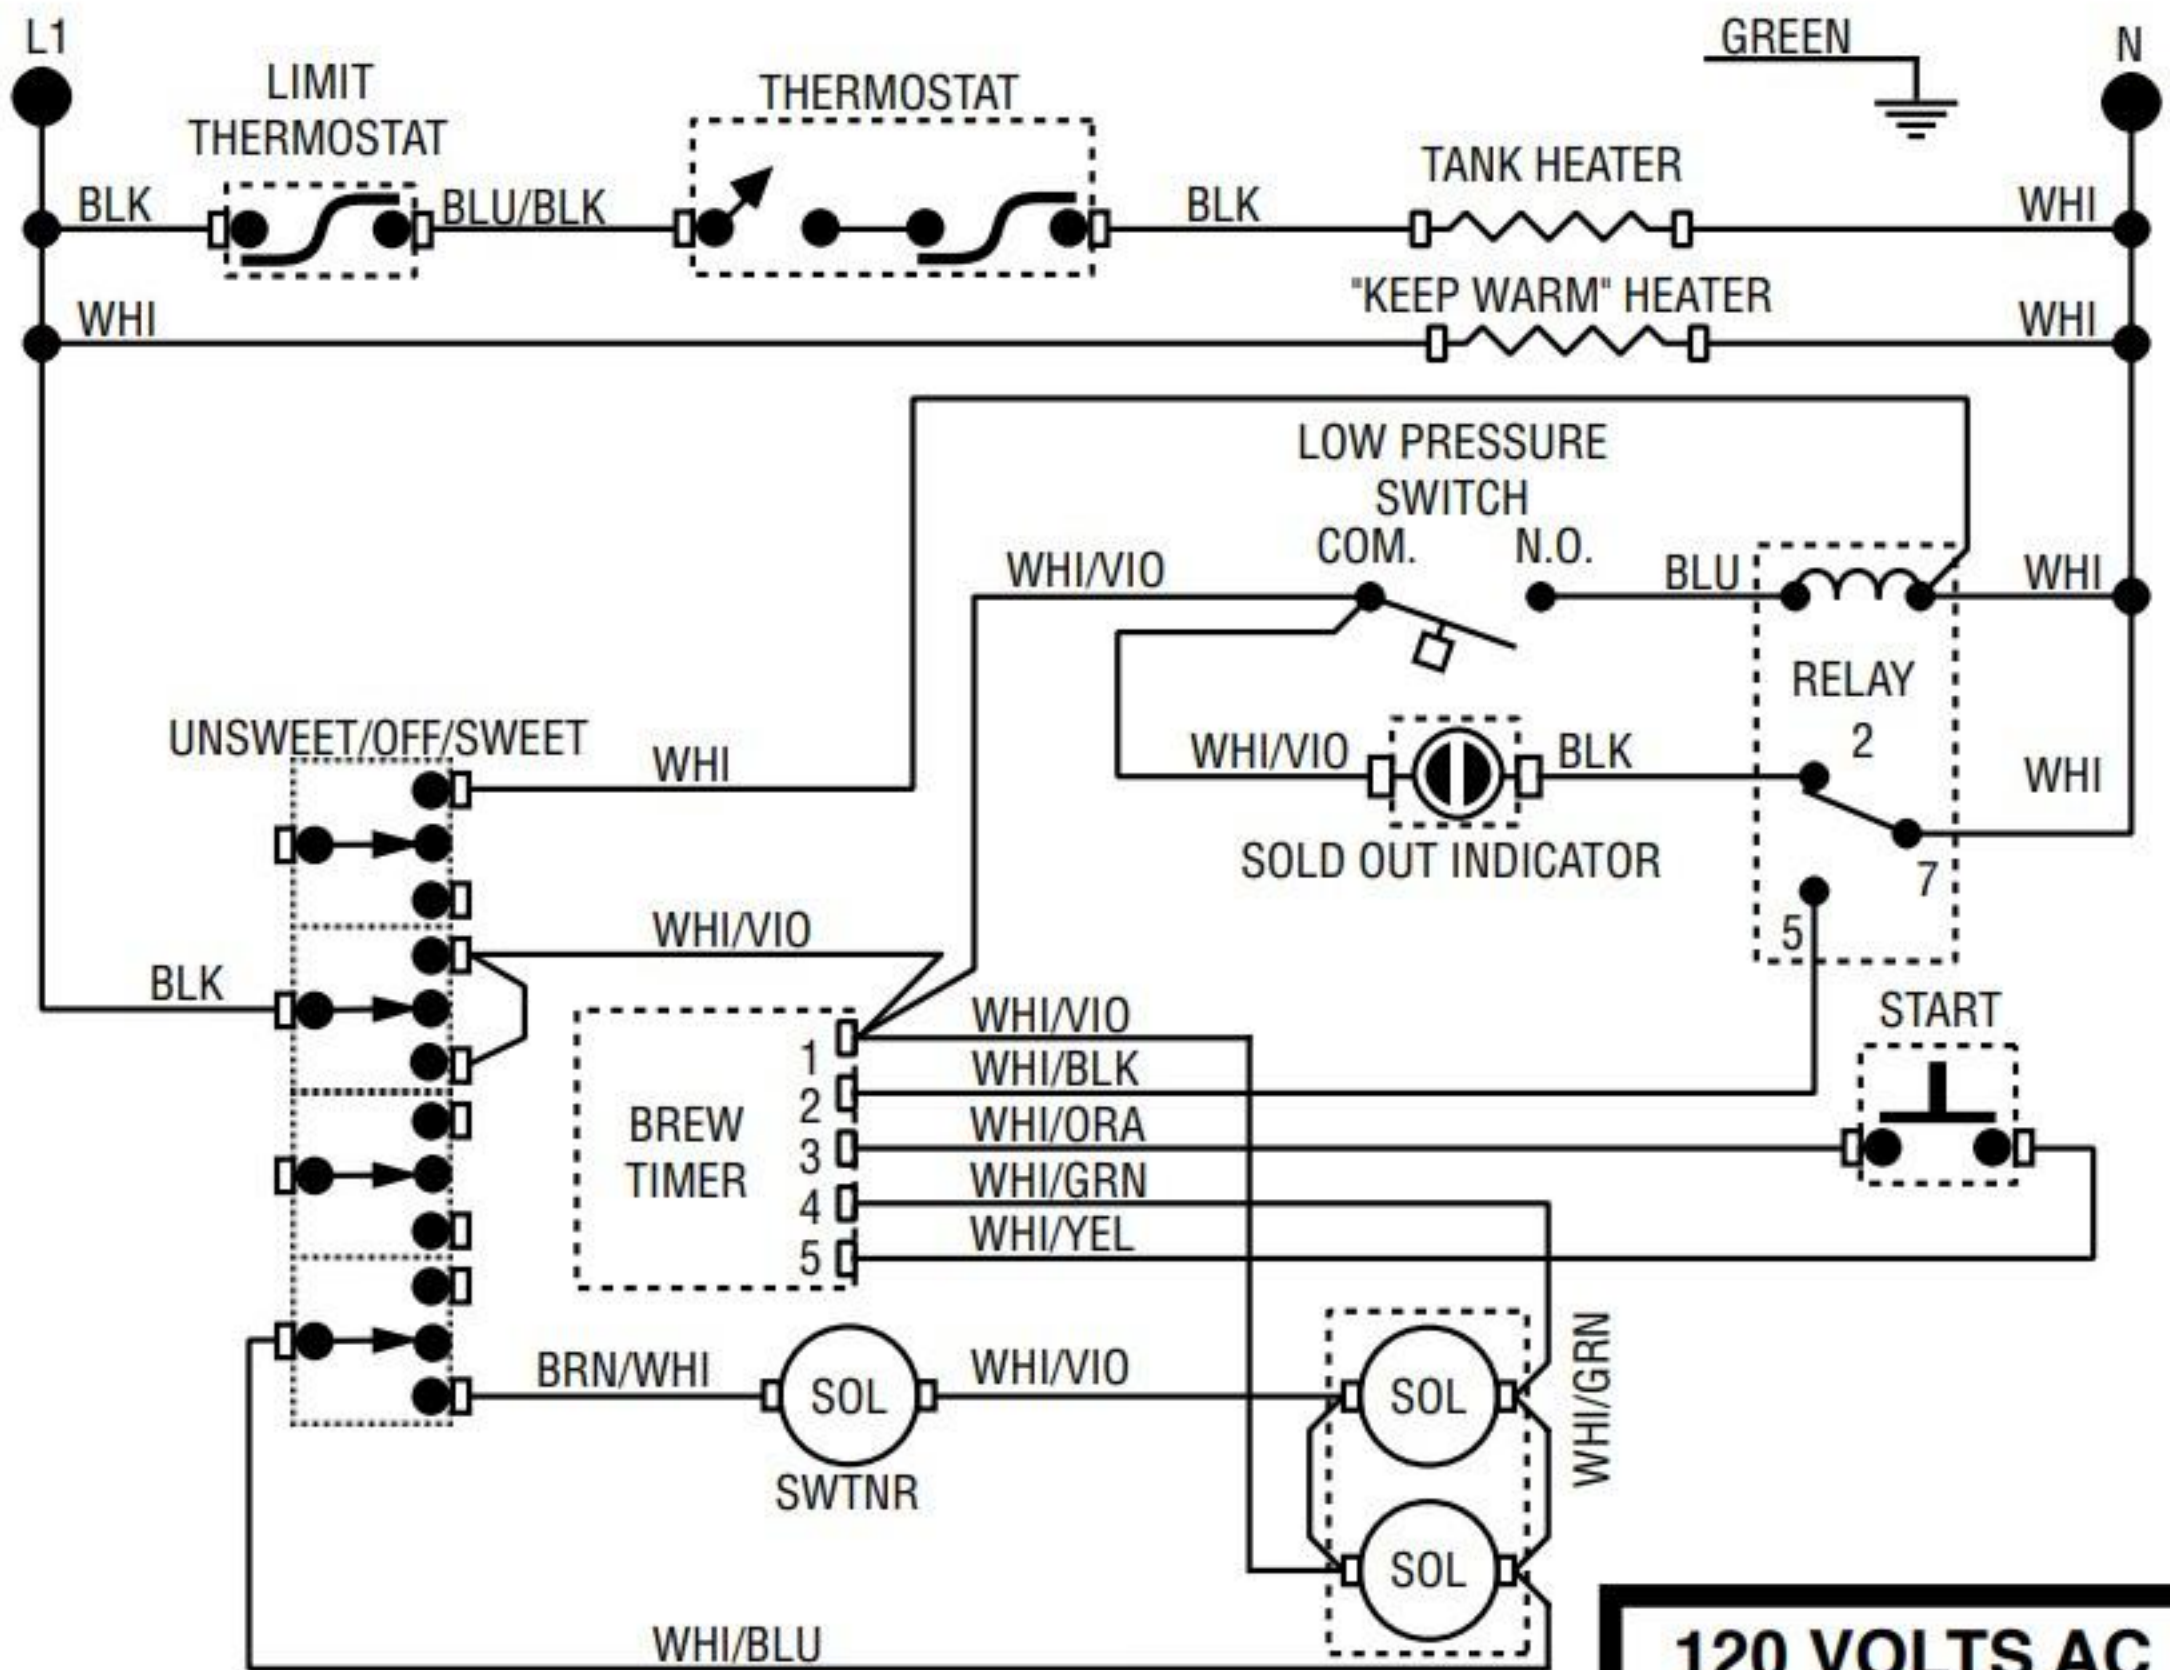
L1

LIMIT THERMOSTAT

THERMOSTAT

GREEN

N

BLK

BLU/BLK

BLK

TANK HEATER

WHI

WHI

"KEEP WARM" HEATER

WHI

LOW PRESSURE SWITCH

COM.

N.O.

WHI/VIO

BLU

WHI

RELAY

UNSWEET/OFF/SWEET

WHI

WHI/VIO

BLK

2

WHI

SOLD OUT INDICATOR

7

WHI/VIO

5

BLK

START

WHI/VIO

1

WHI/BLK

BREW TIMER

2

WHI/ORA

3

WHI/GRN

4

WHI/YEL

5

BRN/WHI

SOL

WHI/VIO

SOL

WHI/GRN

SWTNR

SOL

WHI/BLU

120 VOLTS AC